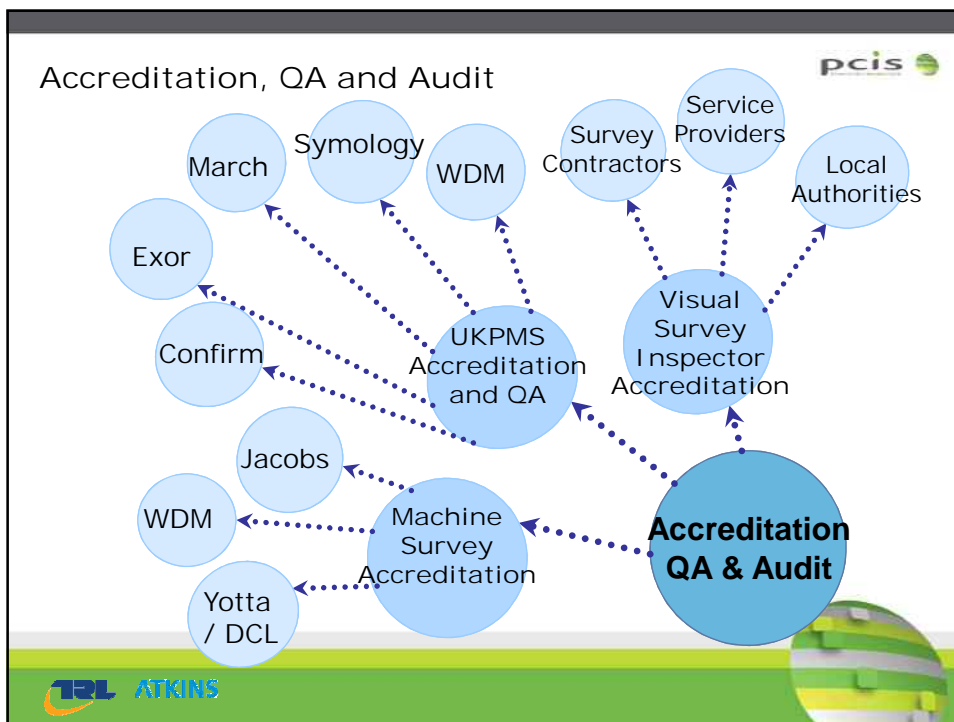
Accreditation, QA and Audit

pcis

March

Symology

WDM

Survey Contractors

Service Providers

Local Authorities

Exor

Confirm

UKPMS Accreditation and QA

Visual Survey Inspector Accreditation

Jacobs

WDM

Machine Survey Accreditation

Accreditation QA & Audit

Yotta / DCL

TRL ATKINS